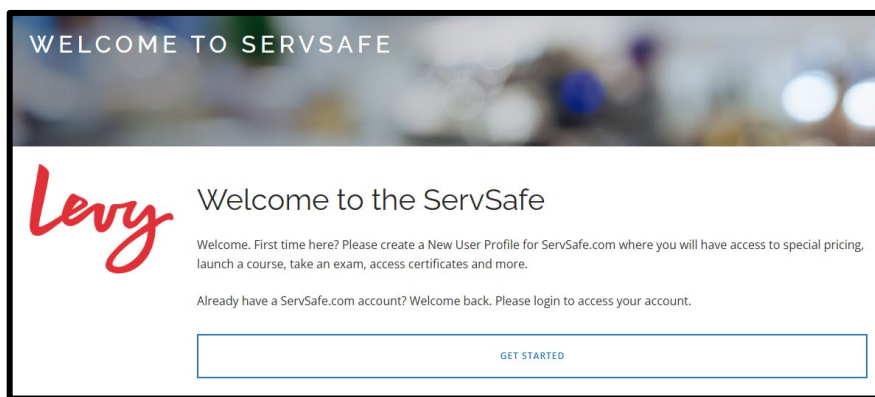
WELCOME TO SERVSAFE

Levy

Welcome to the ServSafe

Welcome. First time here? Please create a New User Profile for ServSafe.com where you will have access to special pricing, launch a course, take an exam, access certificates and more.

Already have a ServSafe.com account? Welcome back. Please login to access your account.

GET STARTED